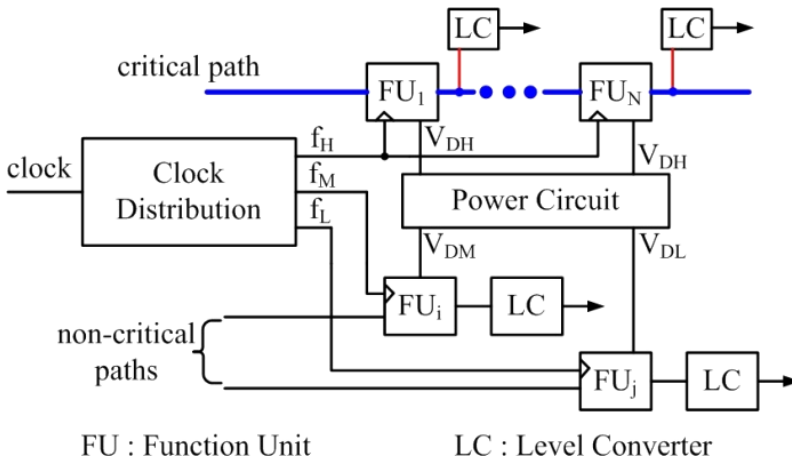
LC

LC

critical path

$FU_1$

$FU_N$

clock

Clock Distribution

$f_H$

$f_M$

$f_L$

$V_{DH}$

$V_{DH}$

Power Circuit

$V_{DM}$

$V_{DL}$

$FU_i$

LC

non-critical paths

$FU_j$

LC

FU : Function Unit

LC : Level Converter